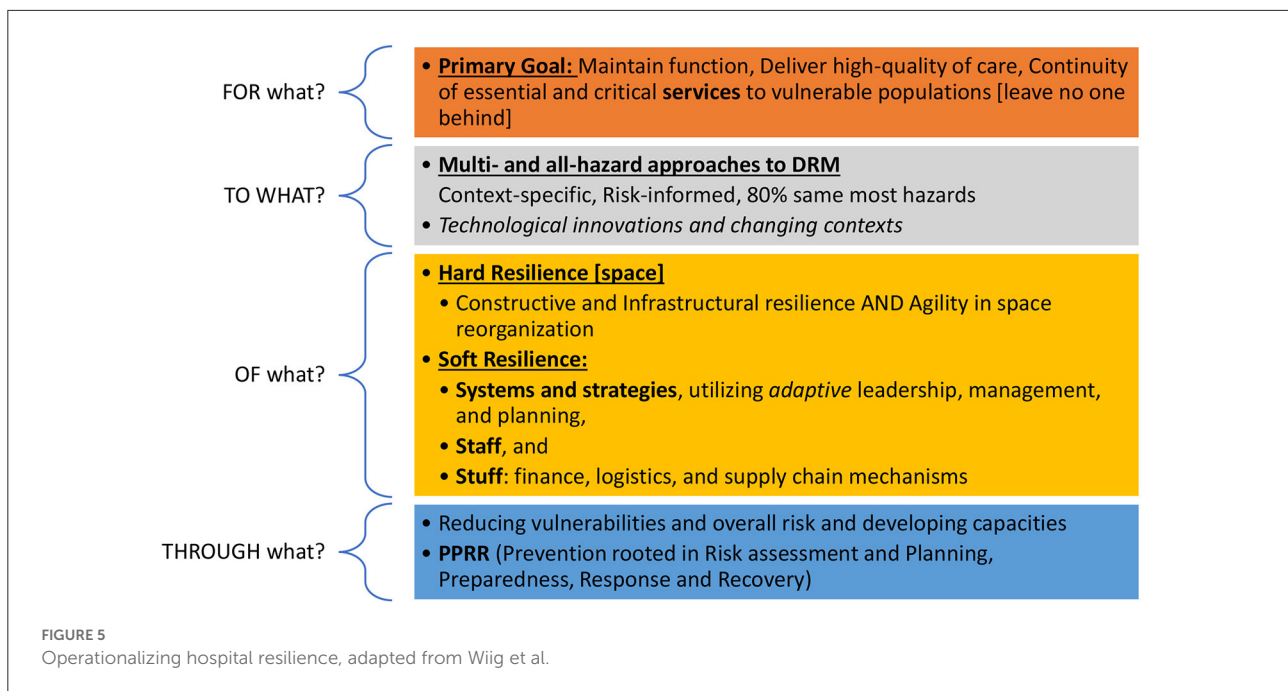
FOR what?

• Primary Goal: Maintain function, Deliver high-quality of care, Continuity of essential and critical services to vulnerable populations [leave no one behind]

TO WHAT?

• Multi- and all-hazard approaches to DRM

Context-specific, Risk-informed, 80% same most hazards

• Technological innovations and changing contexts

OF what?

• Hard Resilience [space]

• Constructive and Infrastructural resilience AND Agility in space reorganization

• Soft Resilience:

• Systems and strategies, utilizing adaptive leadership, management, and planning,

• Staff, and

• Stuff: finance, logistics, and supply chain mechanisms

THROUGH what?

• Reducing vulnerabilities and overall risk and developing capacities

• PPRR (Prevention rooted in Risk assessment and Planning, Preparedness, Response and Recovery)

FIGURE 5
Operationalizing hospital resilience, adapted from Wiig et al.